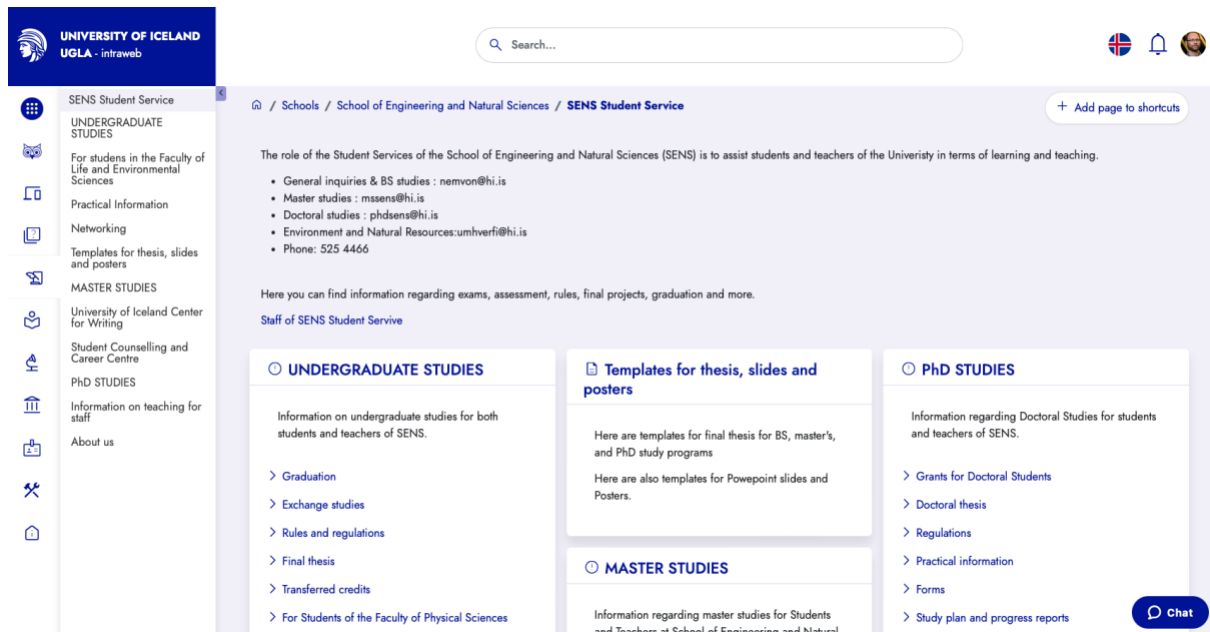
UNIVERSITY OF ICELAND
UGLA - intraweb

Search...

SENS Student Service
UNDERGRADUATE STUDIES
For studens in the Faculty of Life and Environmental Sciences
Practical Information
Networking
Templates for thesis, slides and posters
MASTER STUDIES
University of Iceland Center for Writing
Student Counselling and Career Centre
PhD STUDIES
Information on teaching for staff
About us

/ Schools / School of Engineering and Natural Sciences / SENS Student Service

+ Add page to shortcuts

The role of the Student Services of the School of Engineering and Natural Sciences (SENS) is to assist students and teachers of the Univeristy in terms of learning and teaching.

- General inquiries & BS studies : nemvon@hi.is
- Master studies : mssens@hi.is
- Doctoral studies : phdsens@hi.is
- Environment and Natural Resources:umhverfi@hi.is
- Phone: 525 4466

Here you can find information regarding exams, assessment, rules, final projects, graduation and more.

Staff of SENS Student Servive

UNDERGRADUATE STUDIES

Information on undergraduate studies for both students and teachers of SENS.

> Graduation
> Exchange studies
> Rules and regulations
> Final thesis
> Transferred credits
> For Students of the Faculty of Physical Sciences

Templates for thesis, slides and posters

Here are templates for final thesis for BS, master's, and PhD study programs

Here are also templates for Powepoint slides and Posters.

MASTER STUDIES

Information regarding master studies for Students and Teachers at School of Engineering and Natural

PhD STUDIES

Information regarding Doctoral Studies for students and teachers of SENS.

> Grants for Doctoral Students
> Doctoral thesis
> Regulations
> Practical information
> Forms
> Study plan and progress reports

Chat